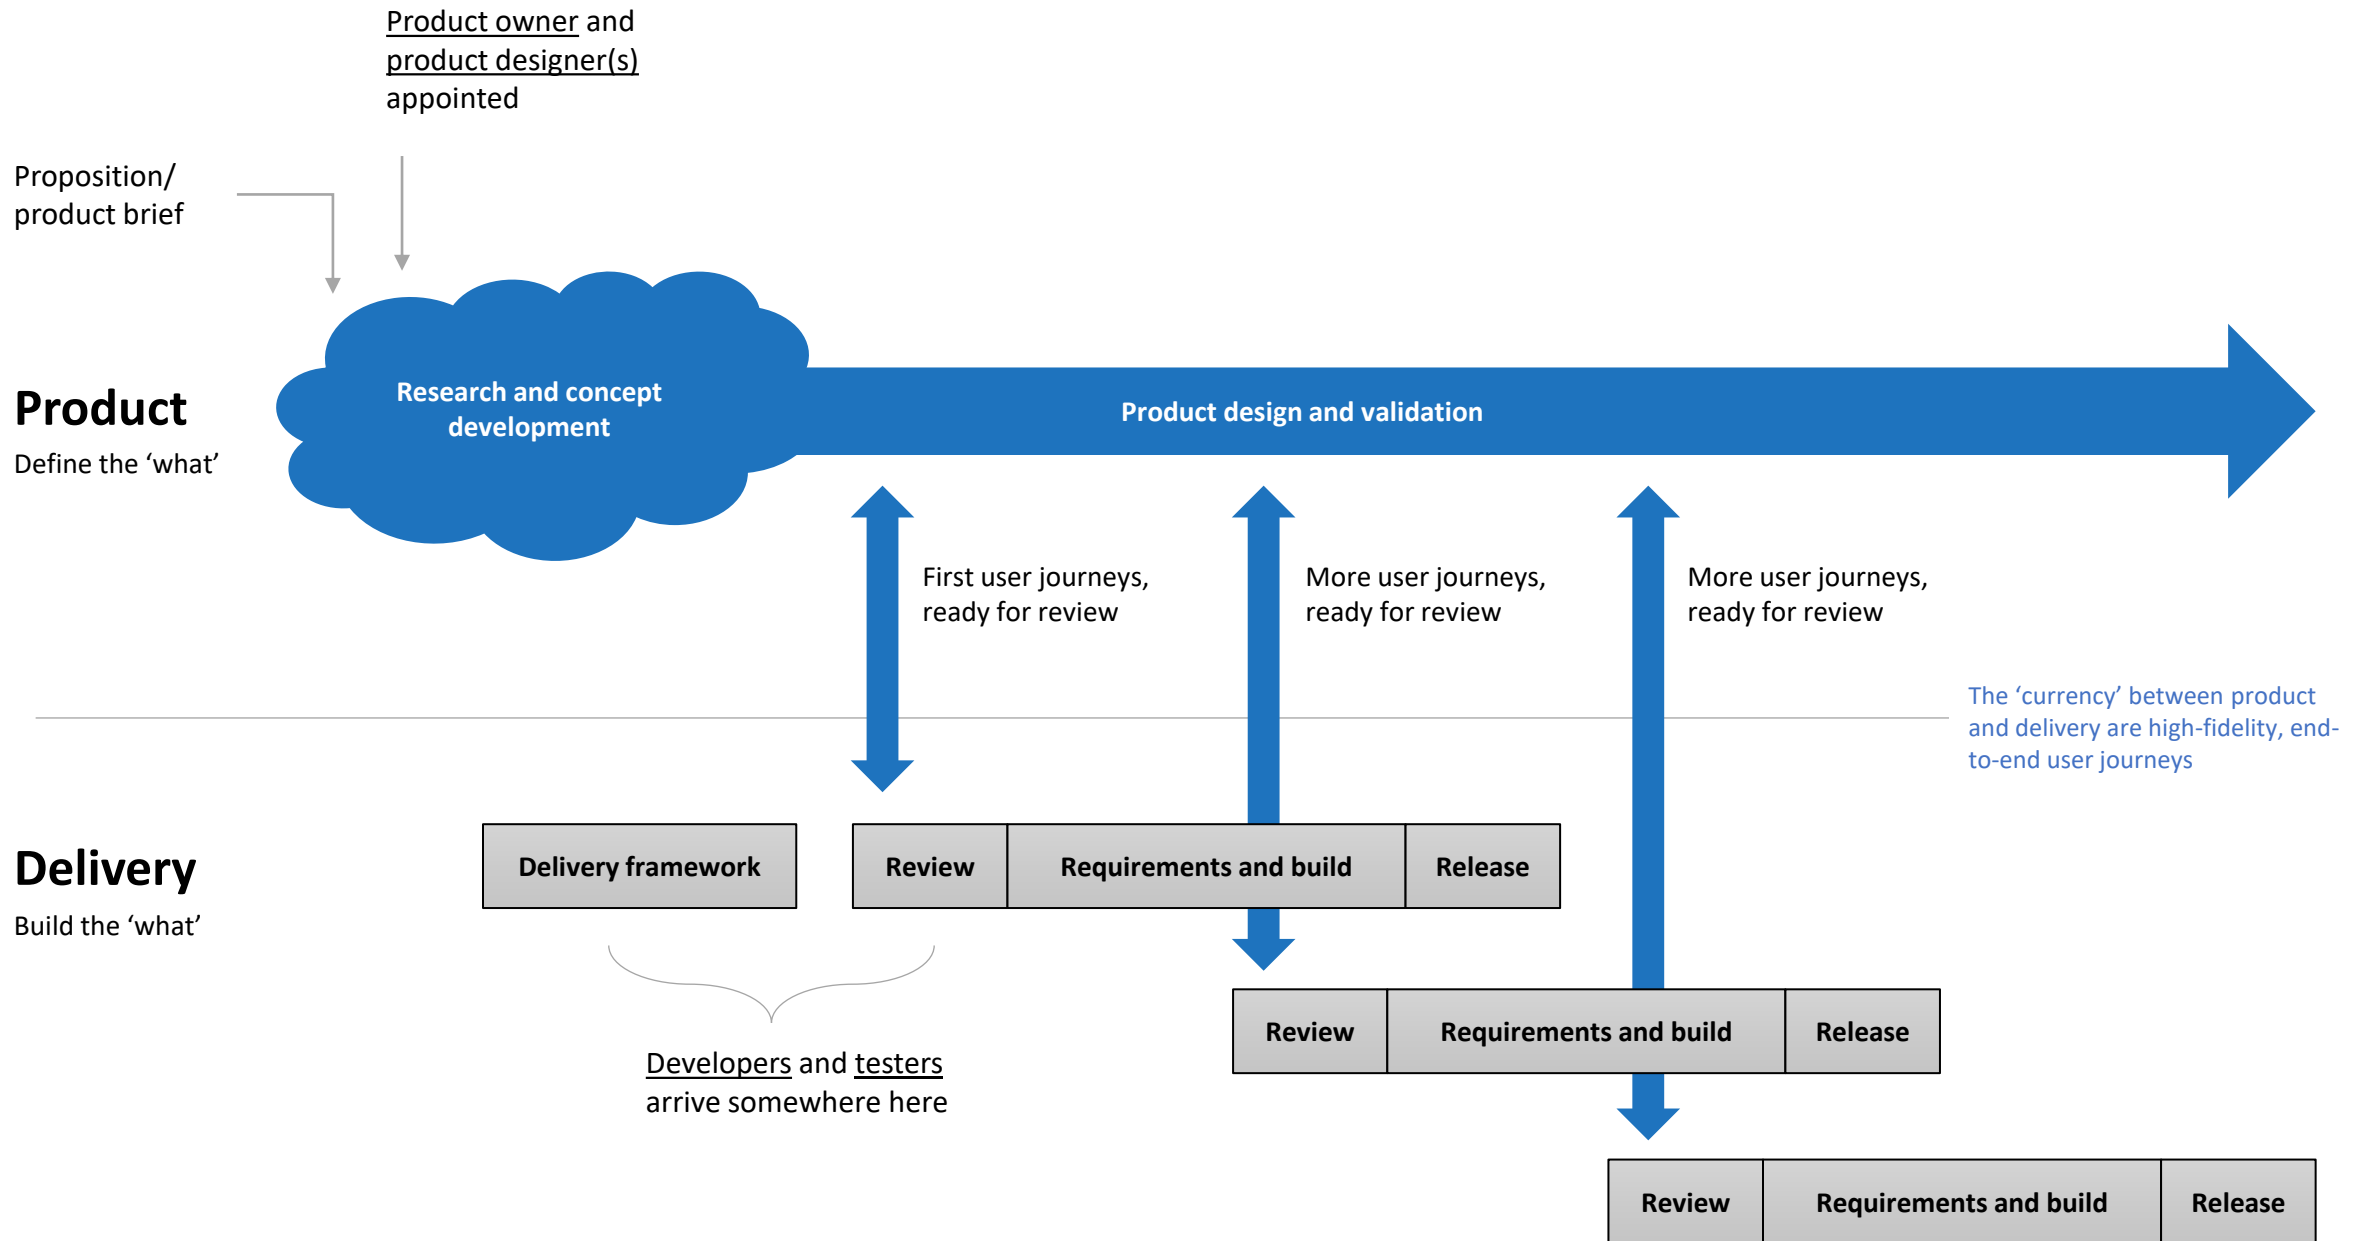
Product owner and product designer(s) appointed

Proposition/ product brief

Product
Define the 'what'

Research and concept development

Product design and validation

First user journeys, ready for review

More user journeys, ready for review

More user journeys, ready for review

The 'currency' between product and delivery are high-fidelity, end-to-end user journeys

Delivery
Build the 'what'

Delivery framework

Review | Requirements and build | Release

Review | Requirements and build | Release

Review | Requirements and build | Release

Developers and testers arrive somewhere here